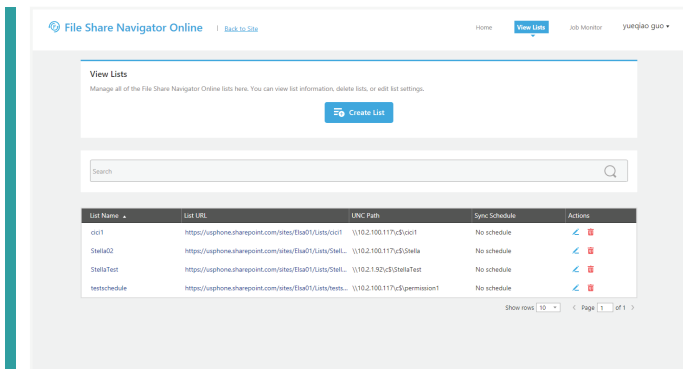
File Share Navigator Online | Back to Site

Home View Lists Job Monitor yueqiao guo ▾

View Lists

Manage all of the File Share Navigator Online lists here. You can view list information, delete lists, or edit list settings.

Create List

Search

| List Name ▲ | List URL | UNC Path | Sync Schedule | Actions |
|---|---|---|---|---|
| cici1 | https://usphone.sharepoint.com/sites/Elsa01/Lists/cici1 | \\10.2.100.117\c$\cici1 | No schedule | |
| Stella02 | https://usphone.sharepoint.com/sites/Elsa01/Lists/Stell... | \\10.2.100.117\c$\Stella | No schedule | |
| StellaTest | https://usphone.sharepoint.com/sites/Elsa01/Lists/Stell... | \\10.2.1.92\c$\StellaTest | No schedule | |
| testschedule | https://usphone.sharepoint.com/sites/Elsa01/Lists/tests... | \\10.2.100.117\c$\permission1 | No schedule | |

Show rows 10 ▾ < Page 1 of 1 >